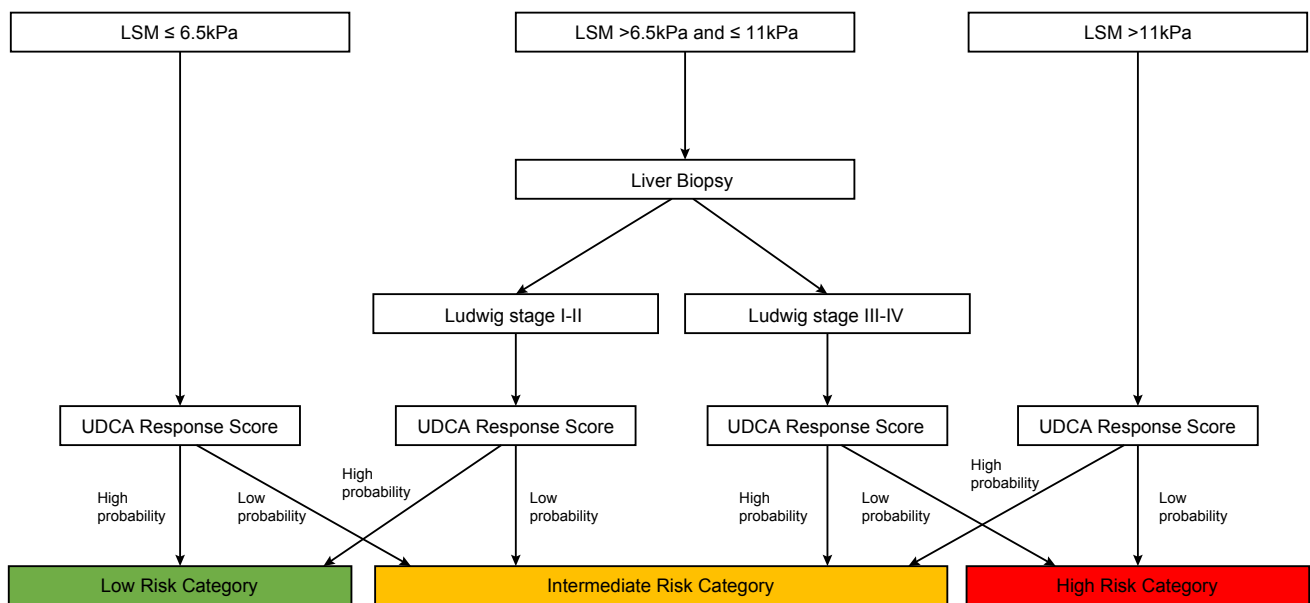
LSM ≤ 6.5kPa

LSM >6.5kPa and ≤ 11kPa

LSM >11kPa

Liver Biopsy

Ludwig stage I-II

Ludwig stage III-IV

UDCA Response Score

UDCA Response Score

UDCA Response Score

UDCA Response Score

High probability

Low probability

High probability

Low probability

High probability

Low probability

High probability

Low probability

Low Risk Category

Intermediate Risk Category

High Risk Category